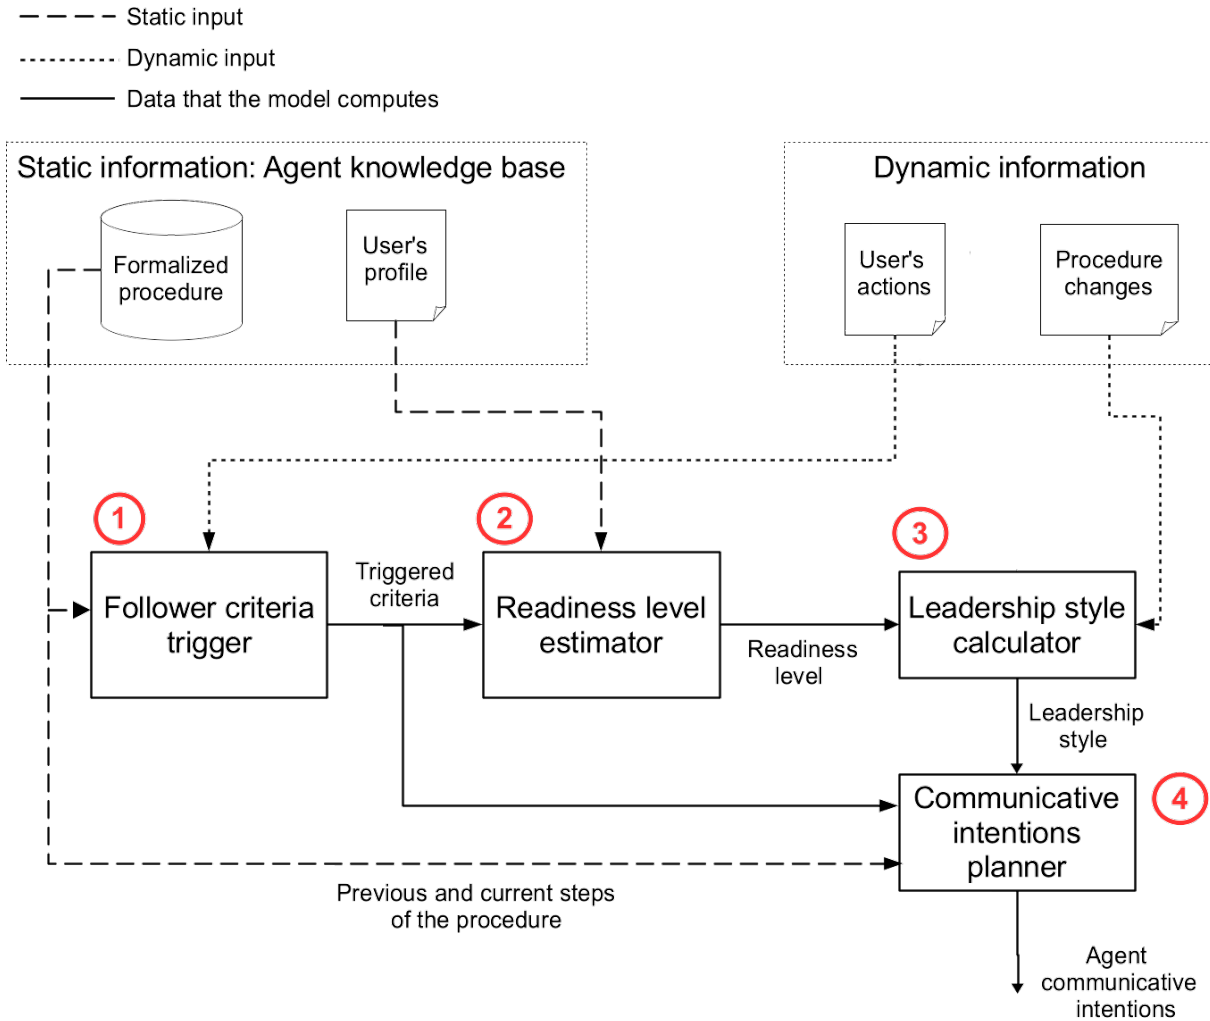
Static input
Dynamic input
Data that the model computes

Static information: Agent knowledge base

Formalized procedure

User's profile

Dynamic information

User's actions

Procedure changes

1

Follower criteria trigger

Triggered criteria

2

Readiness level estimator

Readiness level

3

Leadership style calculator

Leadership style

Communicative intentions planner

4

Previous and current steps of the procedure

Agent communicative intentions